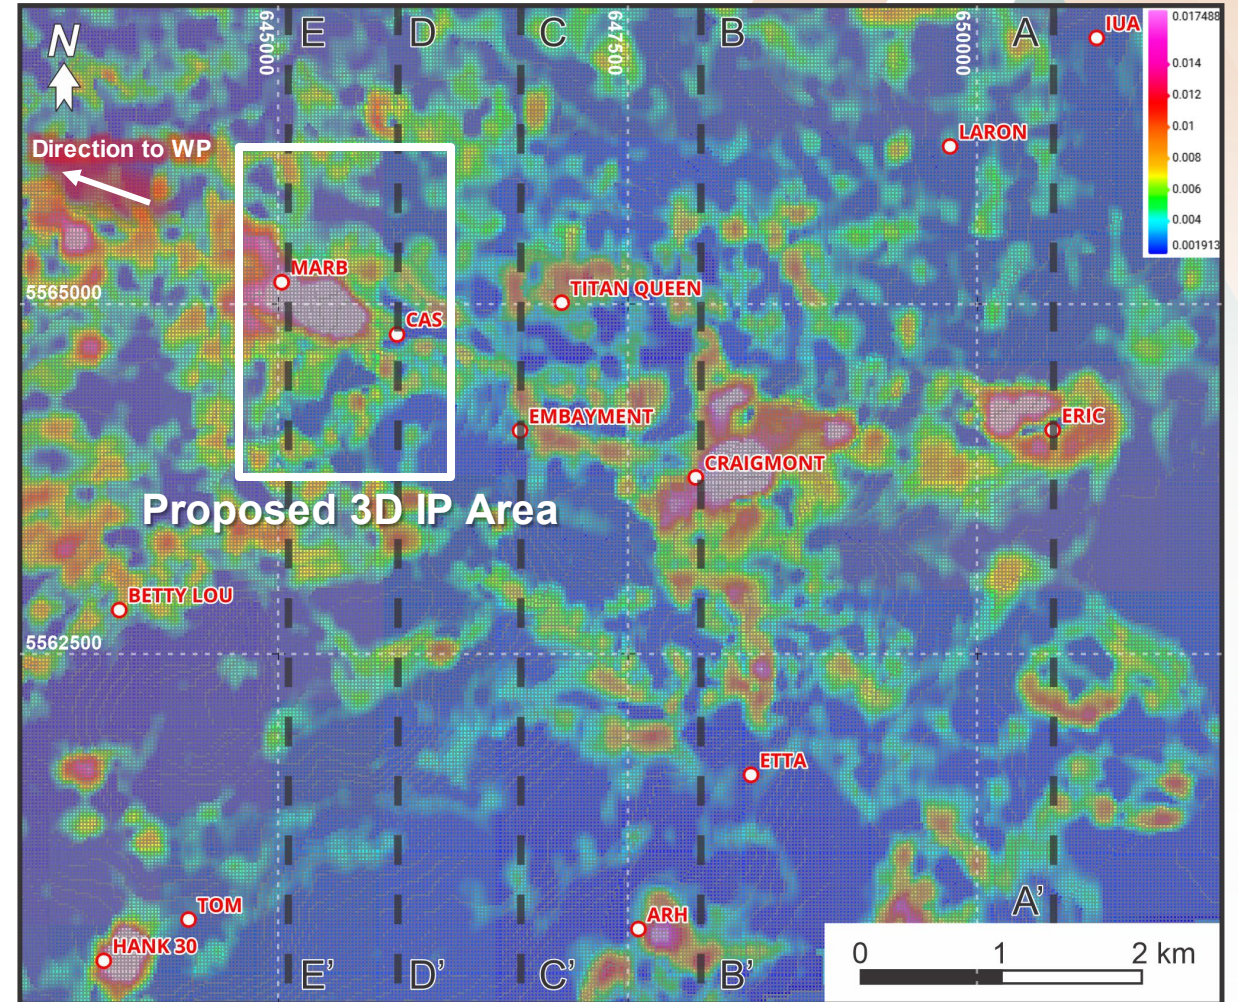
N

645000 E D C 647500 B 650000 A IUA

0.017488
0.014
0.012
0.01
0.008
0.006
0.004
0.001913

Direction to WP

LARON

MARB

5565000

TITAN QUEEN

CAS

EMBAYMENT

ERIC

CRAIGMONT

Proposed 3D IP Area

BETTY LOU

5562500

ETTA

A'

TOM

ARH

HANK 30

E' D' C' B'

0 1 2 km